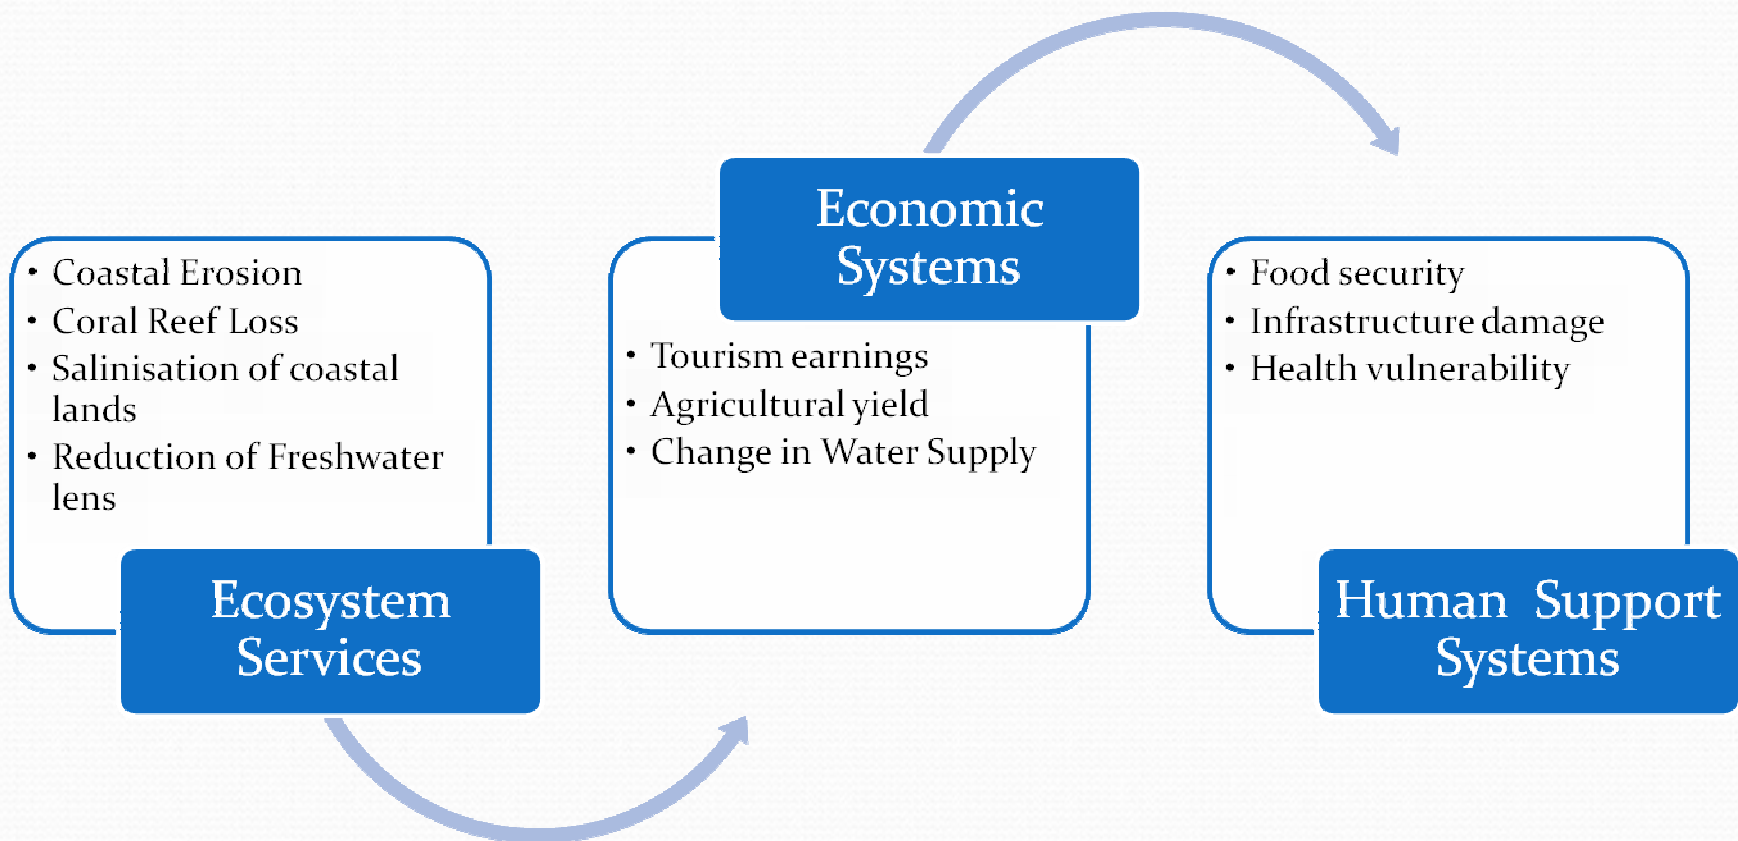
- Coastal Erosion
- Coral Reef Loss
- Salinisation of coastal lands
- Reduction of Freshwater lens

Ecosystem Services

Economic Systems

- Tourism earnings
- Agricultural yield
- Change in Water Supply

- Food security
- Infrastructure damage
- Health vulnerability

Human Support Systems